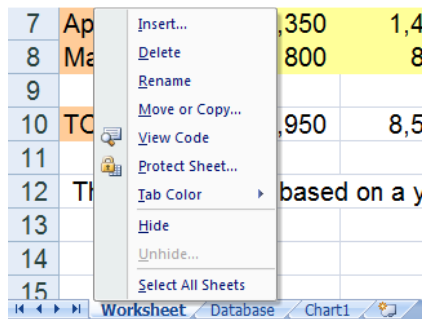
| 7 | Ap | ,350 | 1,4 |
|---|---|---|---|
| 8 | Ma | 800 | 8 |
| 9 | | | |
| 10 | TO | ,950 | 8,5 |
| 11 | | | |
| 12 | Th | based on a y | |
| 13 | | | |
| 14 | | | |
| 15 | | | |

Insert...
Delete
Rename
Move or Copy...
View Code
Protect Sheet...
Tab Color
Hide
Unhide...
Select All Sheets

Worksheet Database Chart1